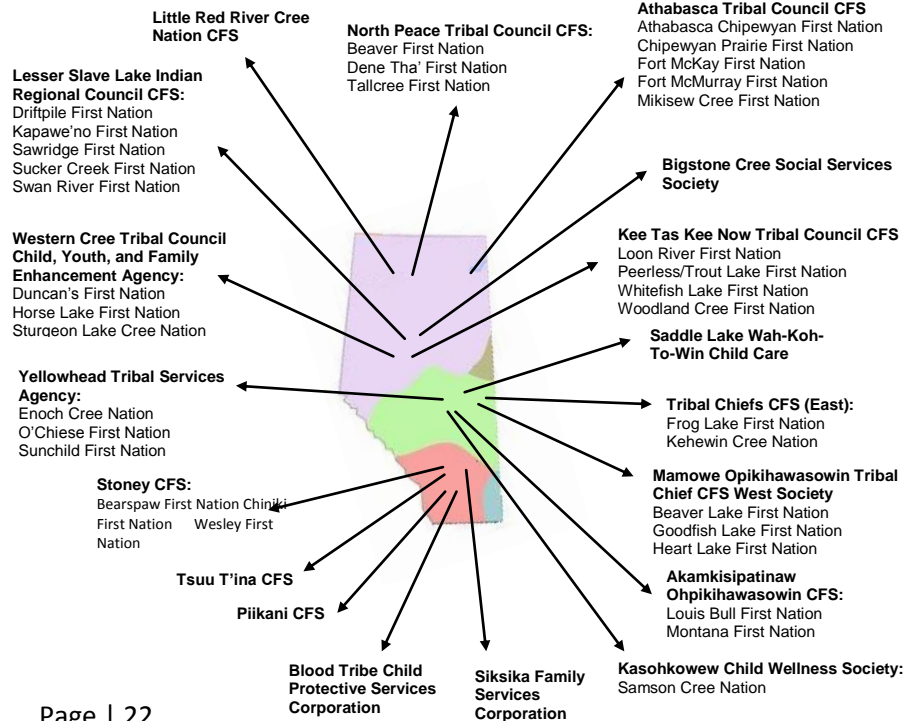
Little Red River Cree Nation CFS

North Peace Tribal Council CFS:
Beaver First Nation
Dene Tha' First Nation
Tallcree First Nation

Athabasca Tribal Council CFS
Athabasca Chipewyan First Nation
Chipewyan Prairie First Nation
Fort McKay First Nation
Fort McMurray First Nation
Mikisew Cree First Nation

Lesser Slave Lake Indian Regional Council CFS:
Driftpile First Nation
Kapawe'no First Nation
Sawridge First Nation
Sucker Creek First Nation
Swan River First Nation

Bigstone Cree Social Services Society

Kee Tas Kee Now Tribal Council CFS
Loon River First Nation
Peerless/Trout Lake First Nation
Whitefish Lake First Nation
Woodland Cree First Nation

Western Cree Tribal Council Child, Youth, and Family Enhancement Agency:
Duncan's First Nation
Horse Lake First Nation
Sturgeon Lake Cree Nation

Saddle Lake Wah-Koh-To-Win Child Care

Yellowhead Tribal Services Agency:
Enoch Cree Nation
O'Chiese First Nation
Sunchild First Nation

Tribal Chiefs CFS (East):
Frog Lake First Nation
Kehewin Cree Nation

Stoney CFS:
Bearspaw First Nation Chiniki First Nation Wesley First Nation

Mamowe Opikihawasowin Tribal Chief CFS West Society
Beaver Lake First Nation
Goodfish Lake First Nation
Heart Lake First Nation

Tsuu T'ina CFS

Akamkisipatinaw Ohpikihawasowin CFS:
Louis Bull First Nation
Montana First Nation

Piikani CFS

Blood Tribe Child Protective Services Corporation

Siksika Family Services Corporation

Kasohkowew Child Wellness Society:
Samson Cree Nation

Page | 22